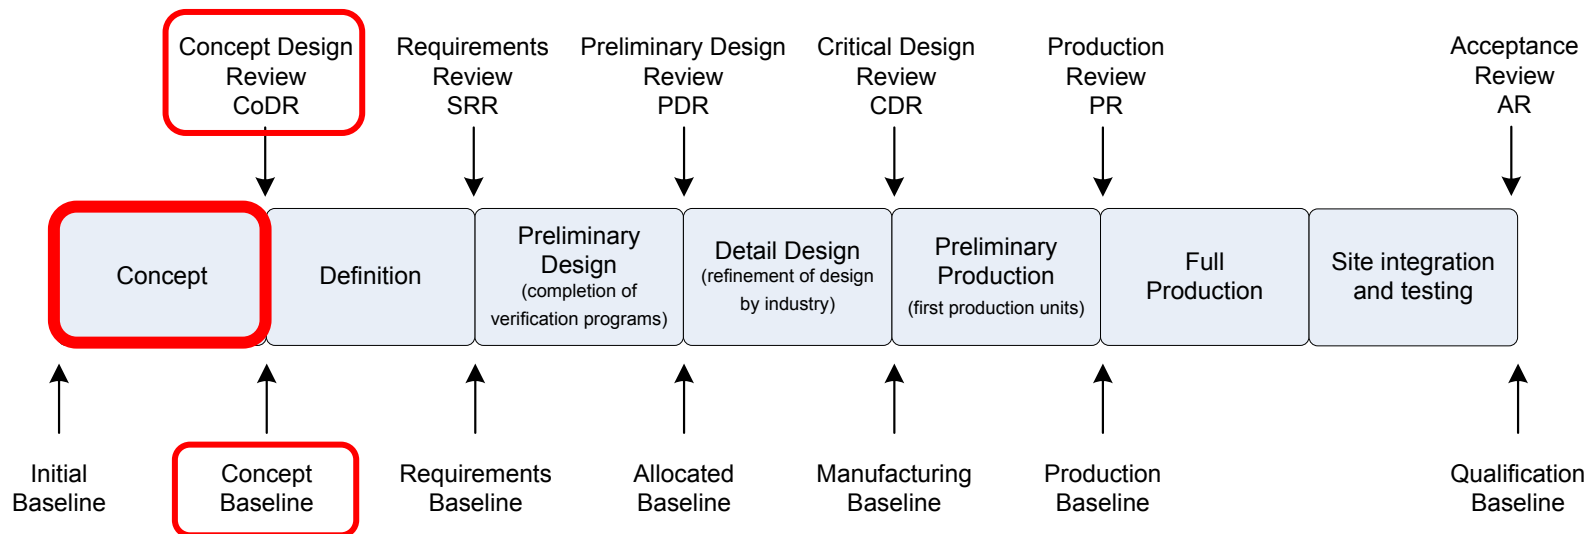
Concept Design Review CoDR

Requirements Review SRR

Preliminary Design Review PDR

Critical Design Review CDR

Production Review PR

Acceptance Review AR

Concept

Definition

Preliminary Design (completion of verification programs)

Detail Design (refinement of design by industry)

Preliminary Production (first production units)

Full Production

Site integration and testing

Initial Baseline

Concept Baseline

Requirements Baseline

Allocated Baseline

Manufacturing Baseline

Production Baseline

Qualification Baseline